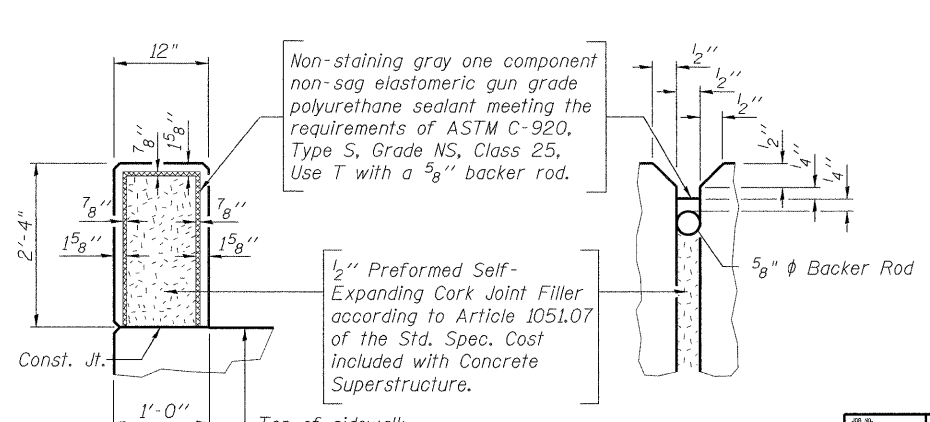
12"

$\frac{7}{8}$''

$1\frac{5}{8}$''

$\frac{7}{8}$''

$\frac{7}{8}$''

$1\frac{5}{8}$''

$1\frac{5}{8}$''

2'-4"

Const. Jt.

1'-0''

Top of sidewalk

Non-staining gray one component non-sag elastomeric gun grade polyurethane sealant meeting the requirements of ASTM C-920, Type S, Grade NS, Class 25, Use T with a $\frac{5}{8}$'' backer rod.

$\frac{1}{2}$'' Preformed Self-Expanding Cork Joint Filler according to Article 1051.07 of the Std. Spec. Cost included with Concrete Superstructure.

$\frac{1}{2}$''

$\frac{1}{2}$''

$\frac{1}{2}$''

$\frac{1}{2}$''

$\frac{1}{4}$''

$\frac{1}{4}$''

$\frac{5}{8}$" ϕ Backer Rod